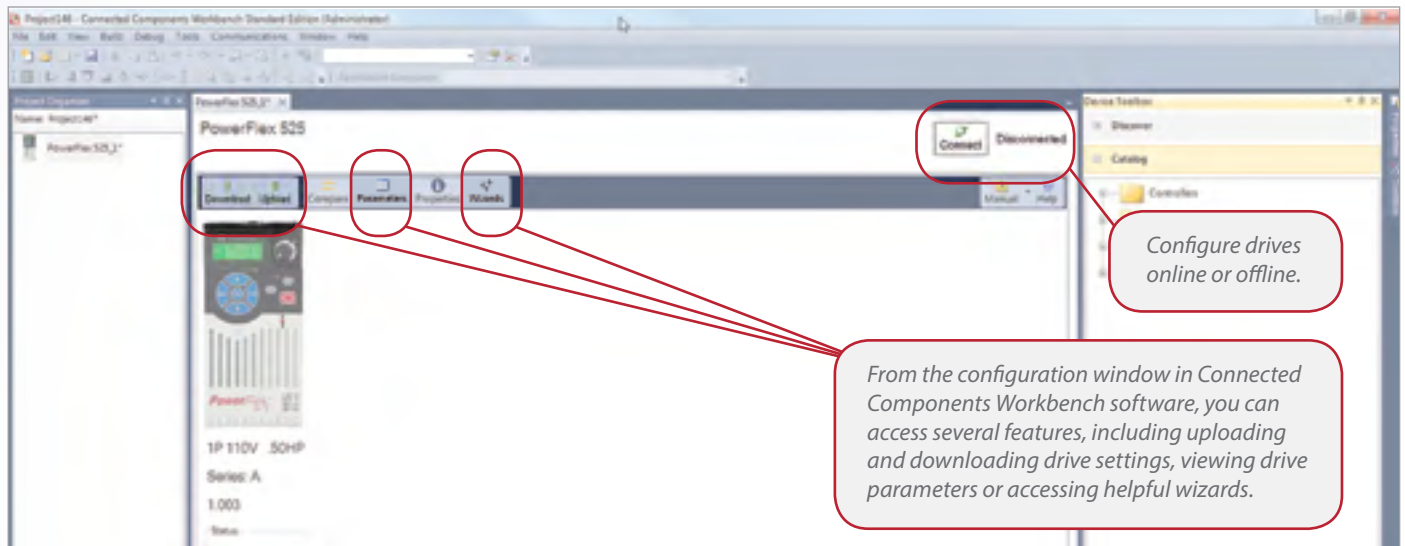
Project46 - Connected Components Workbench Standard Edition (Administrator)

File Edit View Build Debug Tools Communications Window Help

Project Organizer

Name: Project46*

PowerFlex 525_1*

PowerFlex 525_1*

PowerFlex 525

Connect

Disconnected

Download Upload Compare Parameters Properties Wizards

Manual Help

PowerFlex

1P 110V .50HP

Series: A

1.003

Status

Device Toolbox

Discover

Catalog

Controllers

Configure drives online or offline.

From the configuration window in Connected Components Workbench software, you can access several features, including uploading and downloading drive settings, viewing drive parameters or accessing helpful wizards.